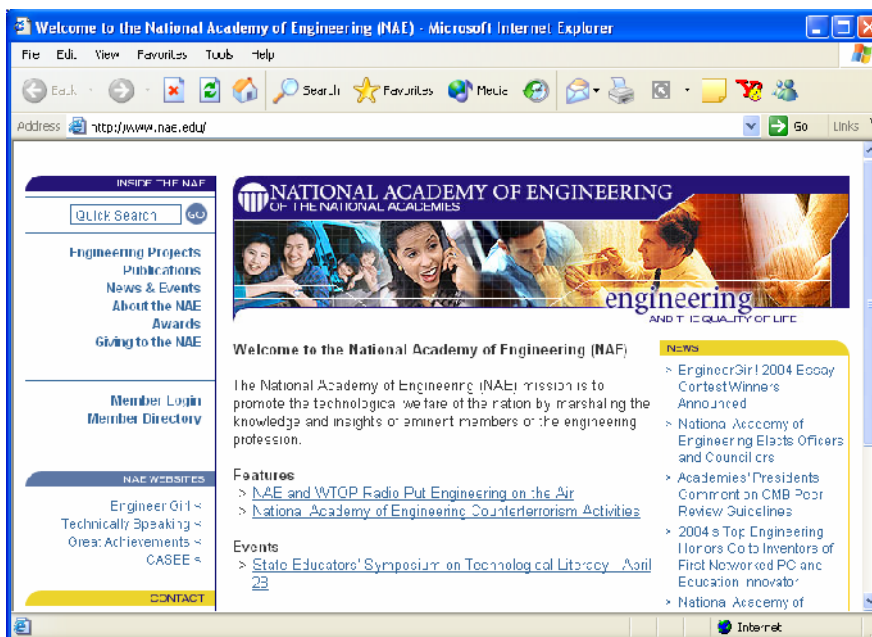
Welcome to the National Academy of Engineering (NAE) - Microsoft Internet Explorer

File Edit View Favorites Tools Help

Back Search Favorites Media

Address http://www.nae.edu/ Go Links

INSIDE THE NAE

Quick Search GO

Engineering Projects
Publications
News & Events
About the NAE
Awards
Giving to the NAE

Member Login
Member Directory

NAE WEBSITES

Engineer Girl »
Technically Speaking »
Great Achievements »
CASEE »

CONTACT

NATIONAL ACADEMY OF ENGINEERING
OF THE NATIONAL ACADEMIES

engineering
AND THE QUALITY OF LIFE

Welcome to the National Academy of Engineering (NAE)

The National Academy of Engineering (NAE) mission is to promote the technological welfare of the nation by marshaling the knowledge and insights of eminent members of the engineering profession.

Features
> NAE and WTOP Radio Put Engineering on the Air
> National Academy of Engineering Counterterrorism Activities

Events
> State Educators' Symposium on Technological Literacy - April 23

NEWS
> EngineerGirl 2004 Essay Contest Winners Announced
> National Academy of Engineering Elects Officers and Councilors
> Academies' Presidents Comment on OMB Peer Review Guidelines
> 2004's Top Engineering Honors Go to Inventors of First Networked PC and Education Innovator
> National Academy of

Internet